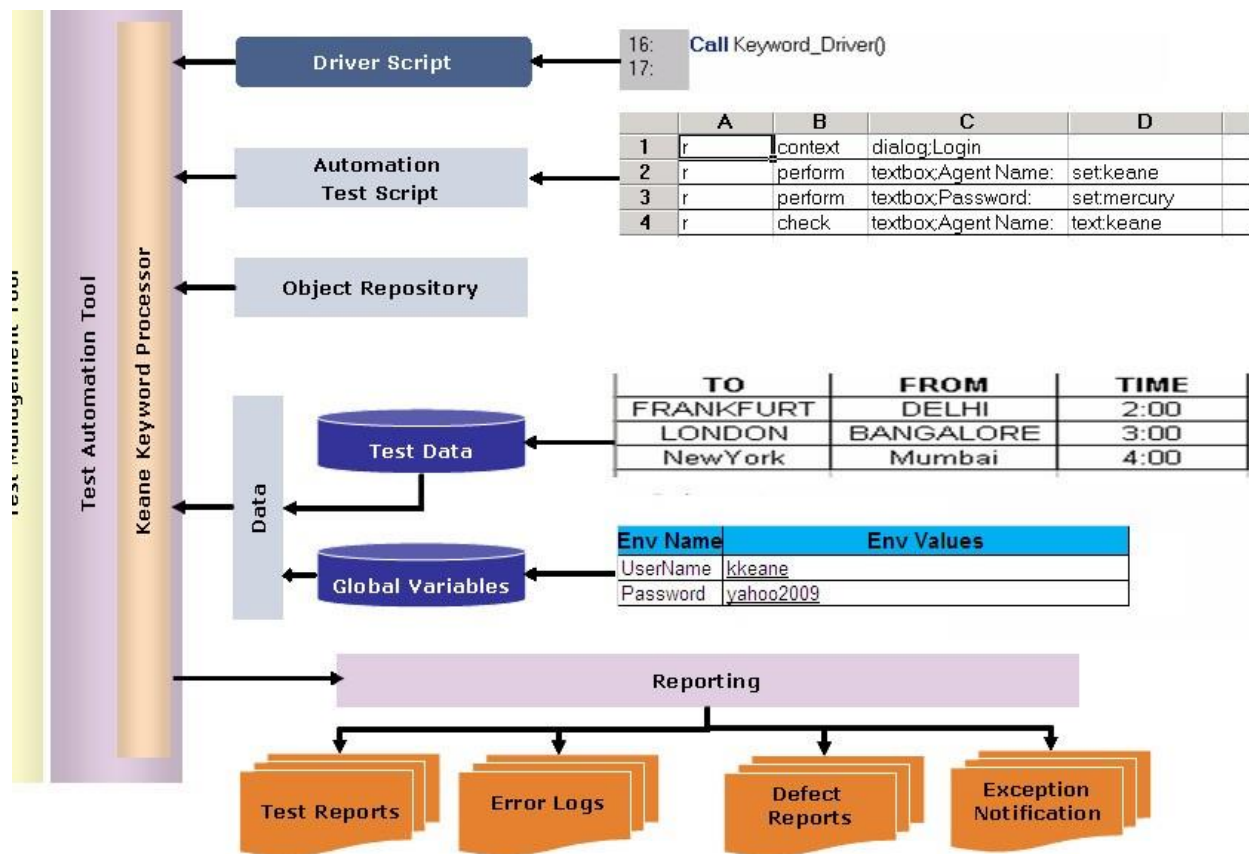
Test Management Tool

Test Automation Tool

Keane Keyword Processor

Driver Script

16: Call Keyword_Driver()
17:

Automation Test Script

| | A | B | C | D |
|---|---|---|---|---|
| 1 | r | context | dialog;Login | |
| 2 | r | perform | textbox;Agent Name: | set:keane |
| 3 | r | perform | textbox;Password: | set:mercury |
| 4 | r | check | textbox;Agent Name: | text:keane |

Object Repository

Data

Test Data

| TO | FROM | TIME |
|---|---|---|
| FRANKFURT | DELHI | 2:00 |
| LONDON | BANGALORE | 3:00 |
| NewYork | Mumbai | 4:00 |

Global Variables

| Env Name | Env Values |
|---|---|
| UserName | kkeane |
| Password | yahoo2009 |

Reporting

Test Reports

Error Logs

Defect Reports

Exception Notification